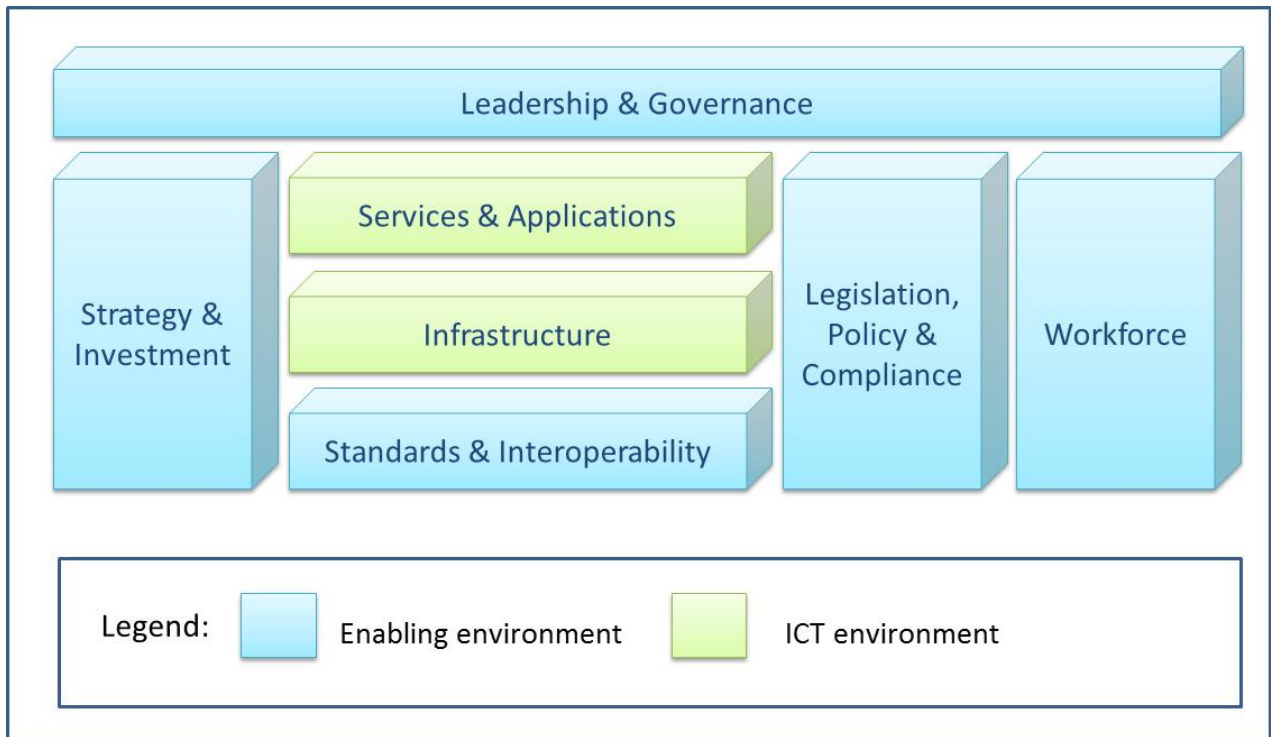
Leadership & Governance

Strategy & Investment

Services & Applications

Infrastructure

Standards & Interoperability

Legislation, Policy & Compliance

Workforce

Legend: Enabling environment ICT environment